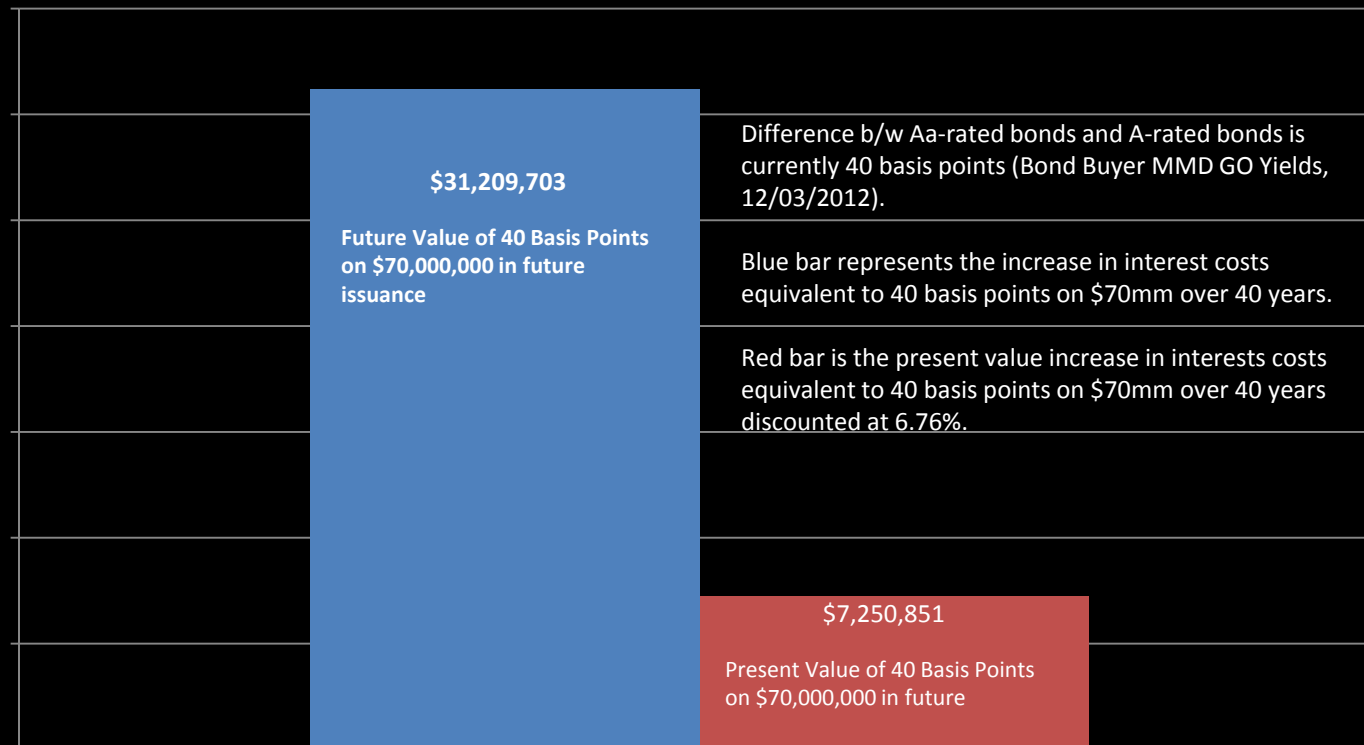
$31,209,703

Future Value of 40 Basis Points on $70,000,000 in future issuance

Difference b/w Aa-rated bonds and A-rated bonds is currently 40 basis points (Bond Buyer MMD GO Yields, 12/03/2012).

Blue bar represents the increase in interest costs equivalent to 40 basis points on $70mm over 40 years.

Red bar is the present value increase in interests costs equivalent to 40 basis points on $70mm over 40 years discounted at 6.76%.

$7,250,851

Present Value of 40 Basis Points on $70,000,000 in future